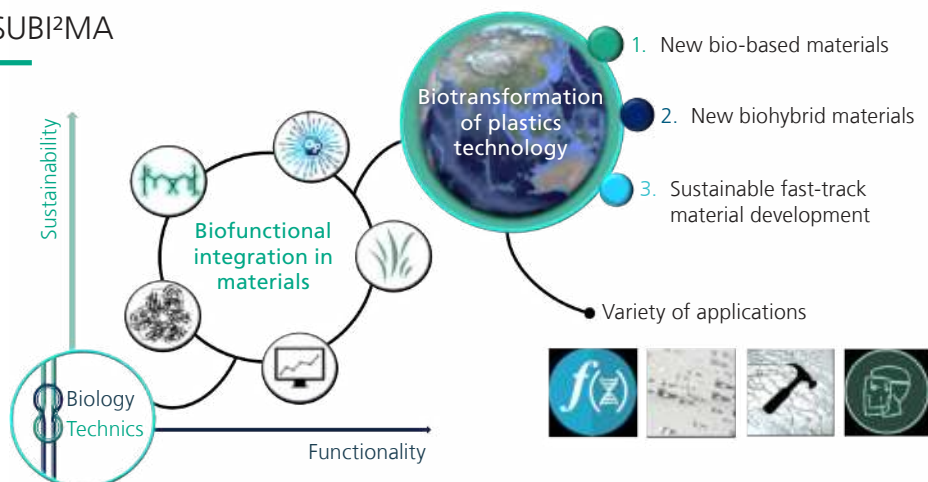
SUBI²MA

Sustainability

Biofunctional integration in materials

Biotransformation of plastics technology

1. New bio-based materials

2. New biohybrid materials

3. Sustainable fast-track material development

Variety of applications

Biology
Technics

Functionality